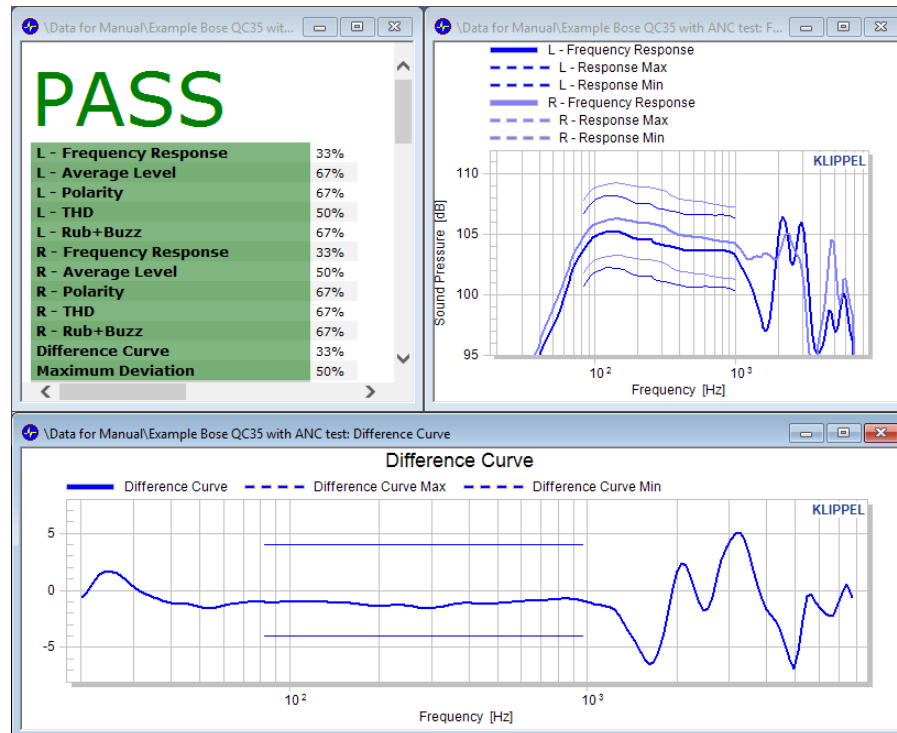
\Data for Manual\Example Bose QC35 wit...

PASS

| | |
|---|---|
| L - Frequency Response | 33% |
| L - Average Level | 67% |
| L - Polarity | 67% |
| L - THD | 50% |
| L - Rub+Buzz | 67% |
| R - Frequency Response | 33% |
| R - Average Level | 50% |
| R - Polarity | 67% |
| R - THD | 67% |
| R - Rub+Buzz | 67% |
| Difference Curve | 33% |
| Maximum Deviation | 50% |

\Data for Manual\Example Bose QC35 with ANC test: F...

L - Frequency Response
L - Response Max
L - Response Min
R - Frequency Response
R - Response Max
R - Response Min

KLIPPEL

110
105
100
95
Sound Pressure [dB]
$10^2$
$10^3$
Frequency [Hz]

\Data for Manual\Example Bose QC35 with ANC test: Difference Curve

Difference Curve

Difference Curve
Difference Curve Max
Difference Curve Min

KLIPPEL

5
0
-5
$10^2$
$10^3$
Frequency [Hz]